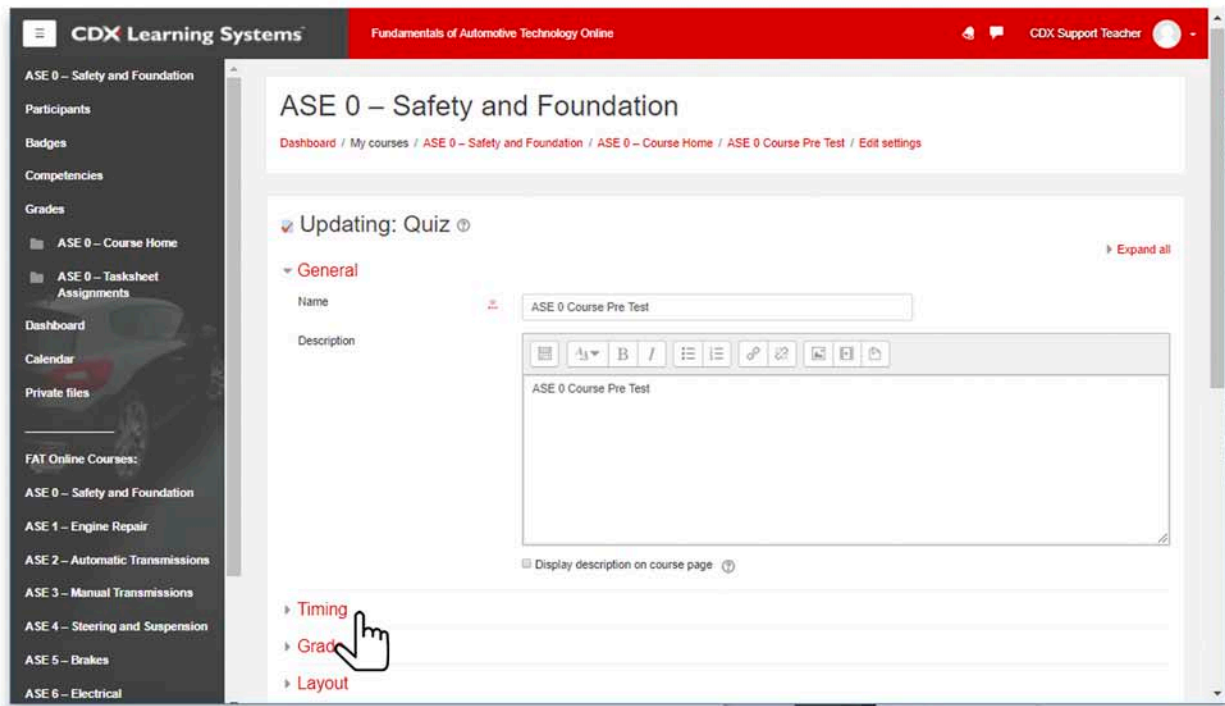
CDX Learning Systems

Fundamentals of Automotive Technology Online

CDX Support Teacher

ASE 0 – Safety and Foundation
Participants
Badges
Competencies
Grades
ASE 0 – Course Home
ASE 0 – Tasksheet Assignments
Dashboard
Calendar
Private files

FAT Online Courses:
ASE 0 – Safety and Foundation
ASE 1 – Engine Repair
ASE 2 – Automatic Transmissions
ASE 3 – Manual Transmissions
ASE 4 – Steering and Suspension
ASE 5 – Brakes
ASE 6 – Electrical

ASE 0 – Safety and Foundation

Dashboard / My courses / ASE 0 – Safety and Foundation / ASE 0 – Course Home / ASE 0 Course Pre Test / Edit settings

Updating: Quiz

Expand all

General

Name

ASE 0 Course Pre Test

Description

ASE 0 Course Pre Test

Display description on course page

Timing

Grad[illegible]

Layout